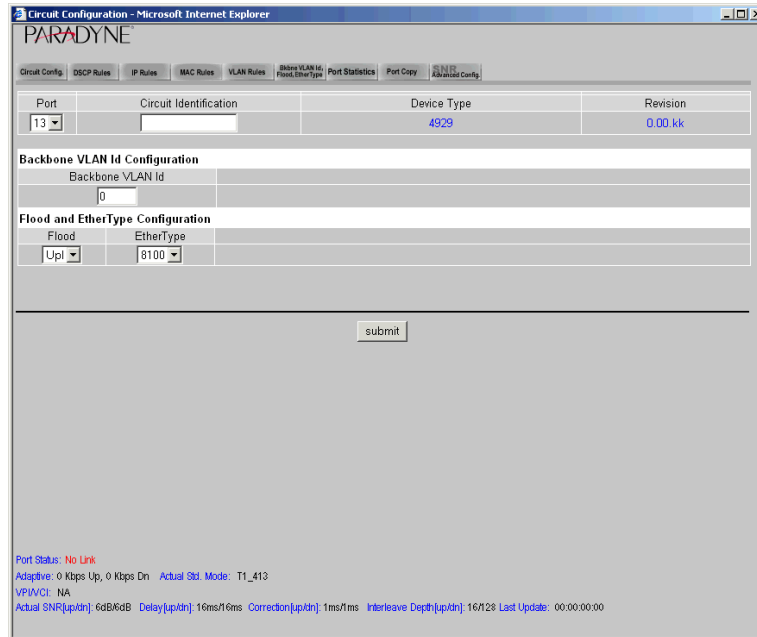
Circuit Configuration - Microsoft Internet Explorer

PARADYNE

Circuit Config. | DSCP Rules | IP Rules | MAC Rules | VLAN Rules | Bkbne VLAN Id, Flood, EtherType | Port Statistics | Port Copy | SNR Advanced Config.

| Port | Circuit Identification | Device Type | Revision |
|---|---|---|---|
| 13 | | 4929 | 0.00.kk |

Backbone VLAN Id Configuration

| Backbone VLAN Id |
|---|
| 0 |

Flood and EtherType Configuration

| Flood | EtherType |
|---|---|
| Upl | 8100 |

submit

Port Status: No Link
Adaptive: 0 Kbps Up, 0 Kbps Dn Actual Std. Mode: T1_413
VPI/VCI: NA
Actual SNR[up/dn]: 6dB/6dB Delay[up/dn]: 16ms/16ms Correction[up/dn]: 1ms/1ms Interleave Depth[up/dn]: 16/128 Last Update: 00:00:00:00